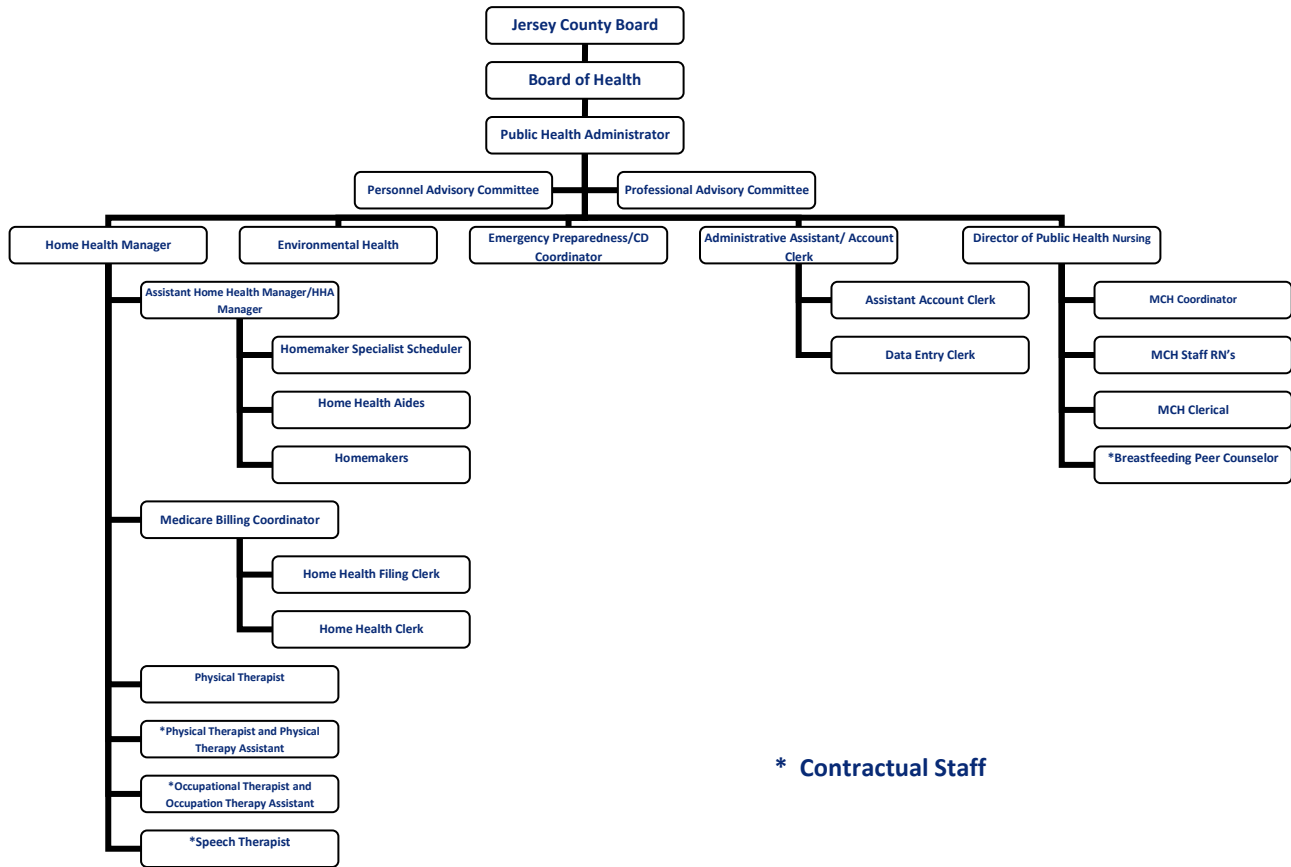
Jersey County Board

Board of Health

Public Health Administrator

Personnel Advisory Committee

Professional Advisory Committee

Home Health Manager

Environmental Health

Emergency Preparedness/CD Coordinator

Administrative Assistant/ Account Clerk

Director of Public Health Nursing

Assistant Home Health Manager/HHA Manager

Homemaker Specialist Scheduler

Home Health Aides

Homemakers

Medicare Billing Coordinator

Home Health Filing Clerk

Home Health Clerk

Physical Therapist

*Physical Therapist and Physical Therapy Assistant

*Occupational Therapist and Occupation Therapy Assistant

*Speech Therapist

Assistant Account Clerk

Data Entry Clerk

MCH Coordinator

MCH Staff RN's

MCH Clerical

*Breastfeeding Peer Counselor

* Contractual Staff